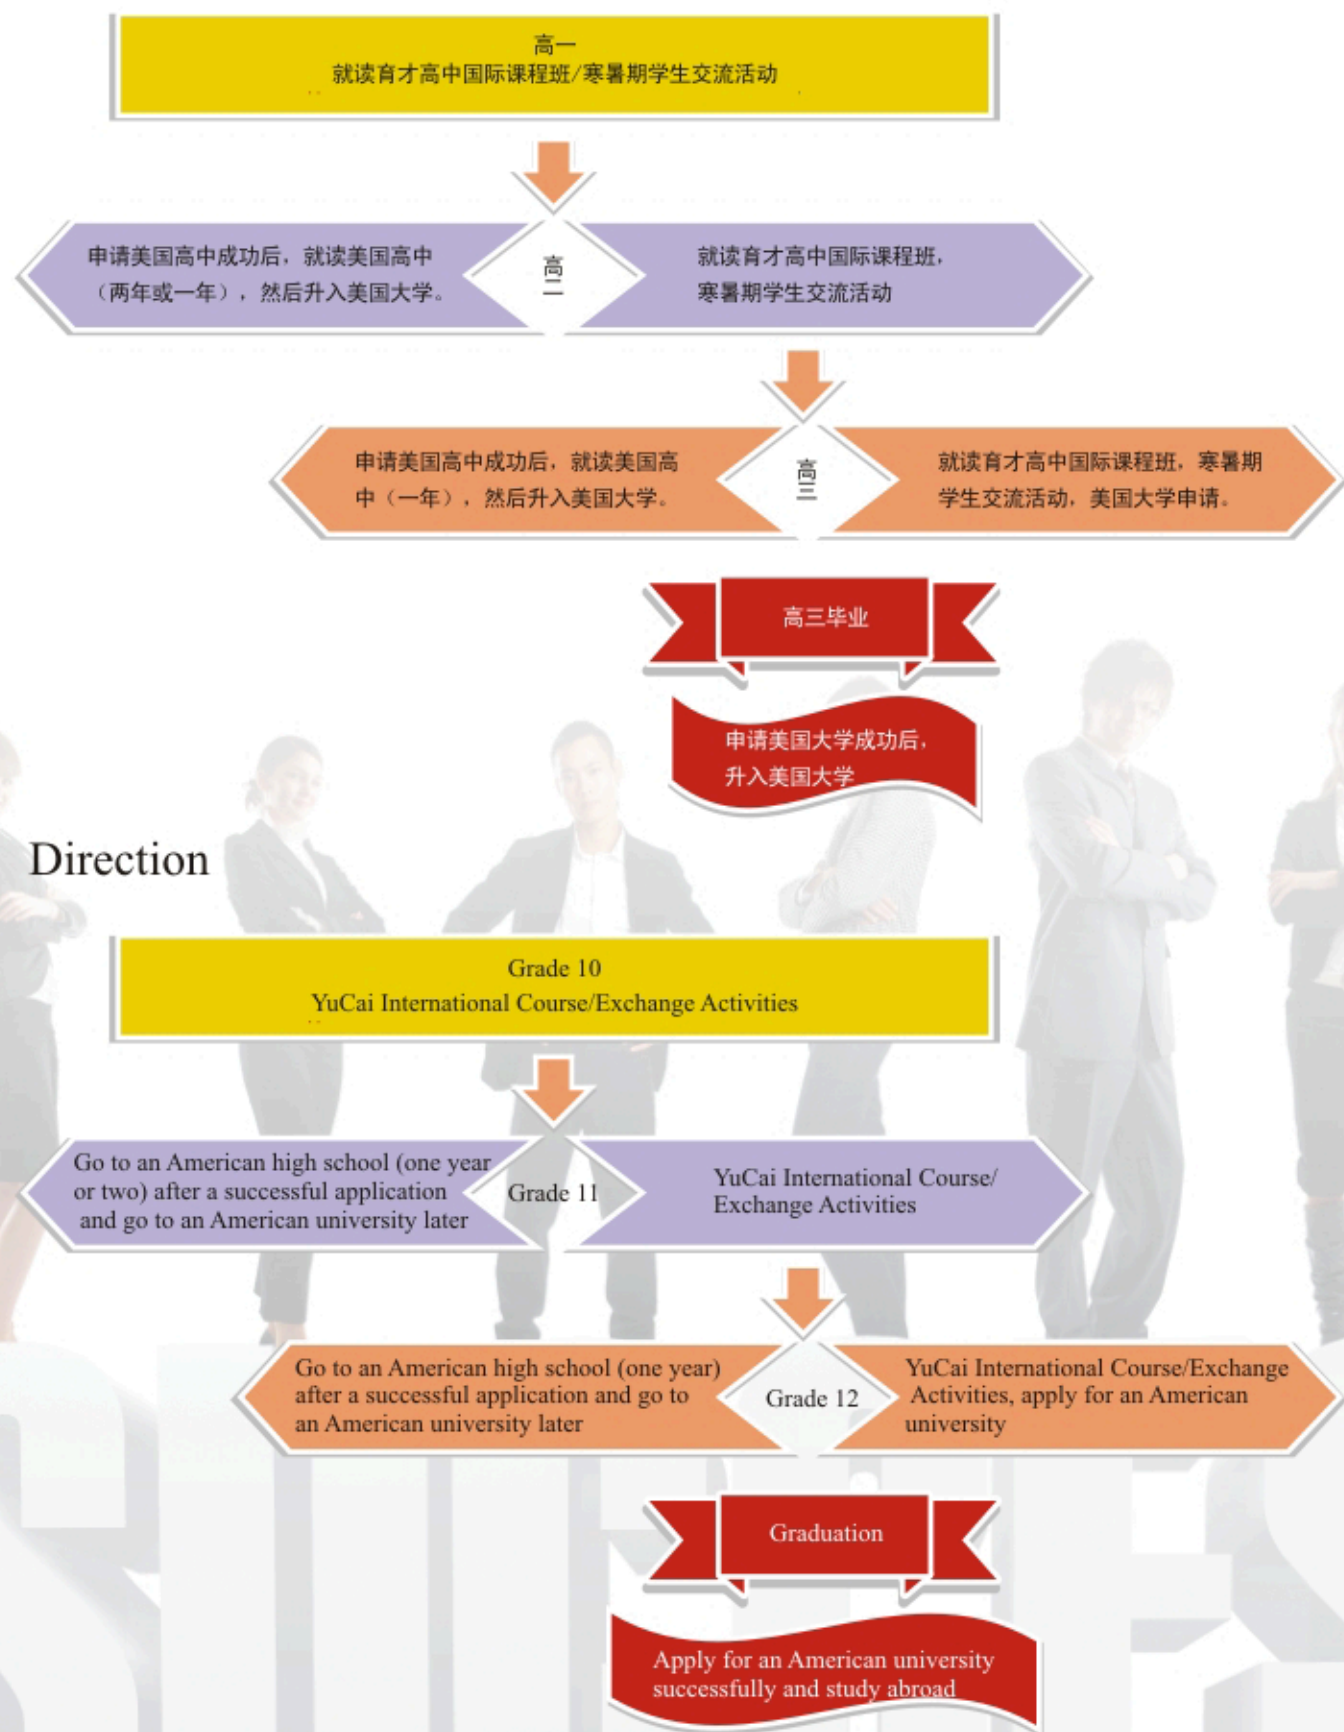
高一
就读育才高中国际课程班/寒暑期学生交流活动

申请美国高中成功后，就读美国高中（两年或一年），然后升入美国大学。

高二

就读育才高中国际课程班，寒暑期学生交流活动

申请美国高中成功后，就读美国高中（一年），然后升入美国大学。

高三

就读育才高中国际课程班，寒暑期学生交流活动，美国大学申请。

高三毕业

申请美国大学成功后，升入美国大学

Direction

Grade 10
YuCai International Course/Exchange Activities

Go to an American high school (one year or two) after a successful application and go to an American university later

Grade 11

YuCai International Course/ Exchange Activities

Go to an American high school (one year) after a successful application and go to an American university later

Grade 12

YuCai International Course/Exchange Activities, apply for an American university

Graduation

Apply for an American university successfully and study abroad